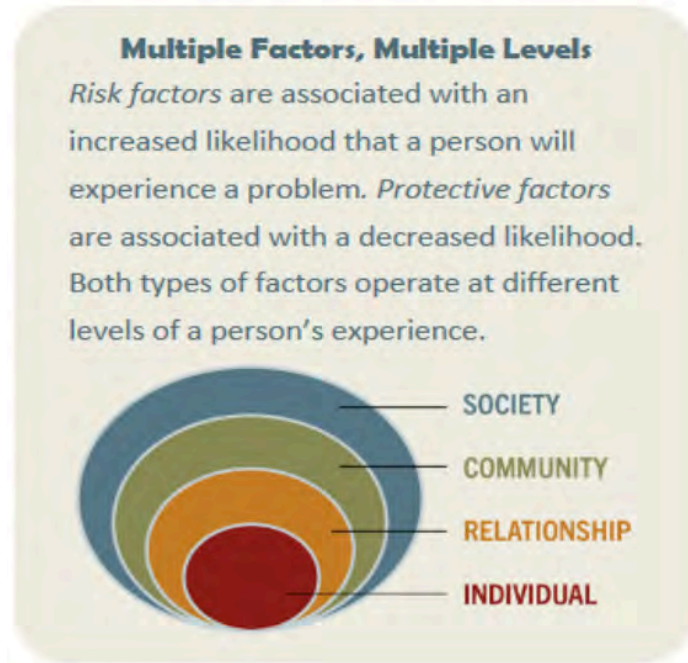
**Multiple Factors, Multiple Levels**

*Risk factors* are associated with an increased likelihood that a person will experience a problem. *Protective factors* are associated with a decreased likelihood. Both types of factors operate at different levels of a person's experience.

SOCIETY

COMMUNITY

RELATIONSHIP

INDIVIDUAL